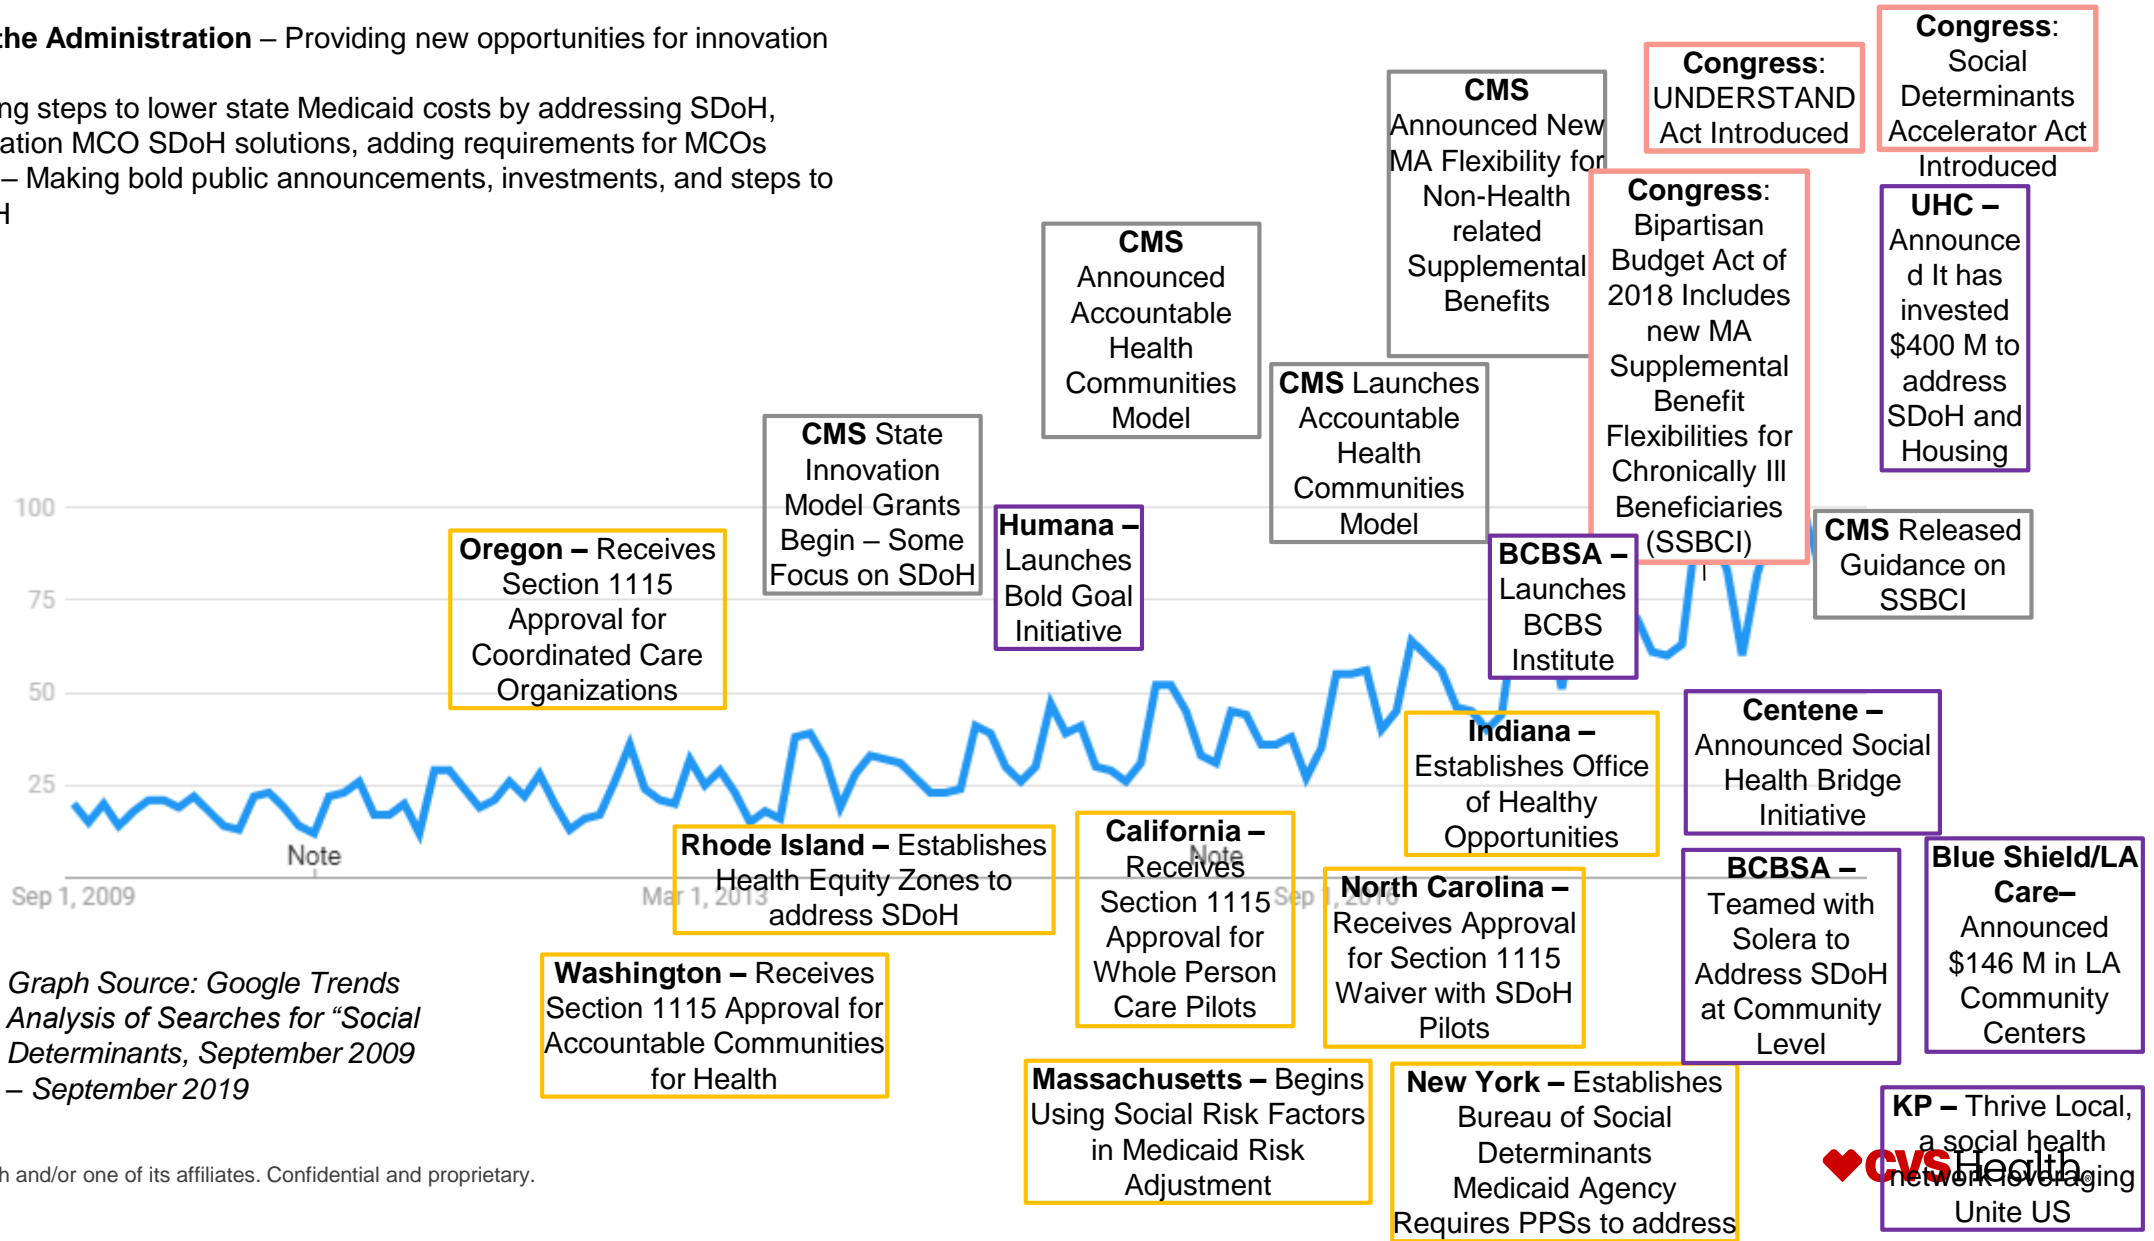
the Administration – Providing new opportunities for innovation

ng steps to lower state Medicaid costs by addressing SDoH, ation MCO SDoH solutions, adding requirements for MCOs – Making bold public announcements, investments, and steps to H

Congress: Social Determinants Accelerator Act Introduced

Congress: UNDERSTAND Act Introduced

CMS Announced New MA Flexibility for Non-Health related Supplemental Benefits

Congress: Bipartisan Budget Act of 2018 Includes new MA Supplemental Benefit Flexibilities for Chronically Ill Beneficiaries (SSBCI)

UHC – Announced It has invested $400 M to address SDoH and Housing

CMS Announced Accountable Health Communities Model

CMS Launches Accountable Health Communities Model

CMS State Innovation Model Grants Begin – Some Focus on SDoH

Humana – Launches Bold Goal Initiative

Oregon – Receives Section 1115 Approval for Coordinated Care Organizations

BCBSA – Launches BCBS Institute

CMS Released Guidance on SSBCI

100

75

50

25

Indiana – Establishes Office of Healthy Opportunities

Centene – Announced Social Health Bridge Initiative

Note

Sep 1, 2009

Mar 1, 2013

Sep 1, 2016

Note

Rhode Island – Establishes Health Equity Zones to address SDoH

California – Receives Section 1115 Approval for Whole Person Care Pilots

North Carolina – Receives Approval for Section 1115 Waiver with SDoH Pilots

BCBSA – Teamed with Solera to Address SDoH at Community Level

Blue Shield/LA Care– Announced $146 M in LA Community Centers

Graph Source: Google Trends Analysis of Searches for “Social Determinants, September 2009 – September 2019

Washington – Receives Section 1115 Approval for Accountable Communities for Health

Massachusetts – Begins Using Social Risk Factors in Medicaid Risk Adjustment

New York – Establishes Bureau of Social Determinants Medicaid Agency Requires PPSs to address

KP – Thrive Local, a social health network leveraging Unite US

CVSHealth

h and/or one of its affiliates. Confidential and proprietary.